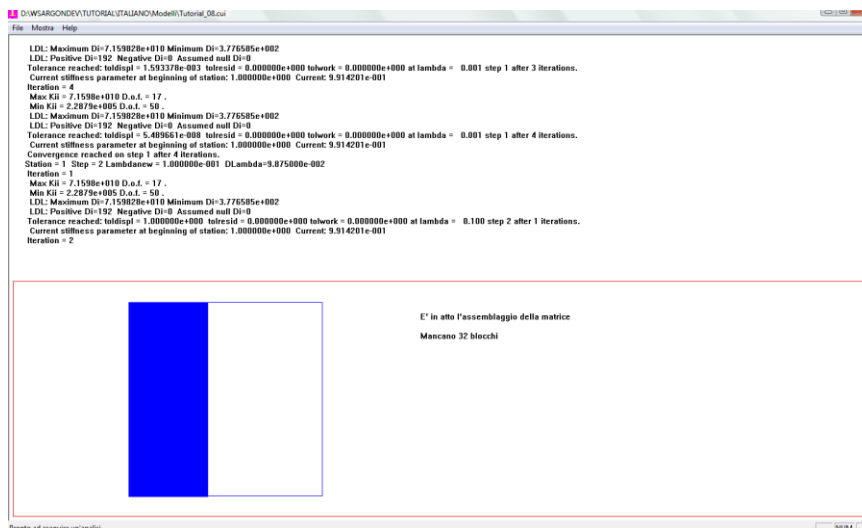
D:\WSARGONDEV\TUTORIAL\ITALIANO\Modelli\Tutorial_08.cui

File Mostra Help

LDL: Maximum Di=7.159828e+010 Minimum Di=3.776585e+002
LDL: Positive Di=192 Negative Di=0 Assumed null Di=0
Tolerance reached: toldispl = 1.593378e-003 tolresid = 0.000000e+000 tolwork = 0.000000e+000 at lambda = 0.001 step 1 after 3 iterations.
Current stiffness parameter at beginning of station: 1.000000e+000 Current: 9.914201e-001
Iteration = 4
Max Kii = 7.1598e+010 D.o.f. = 17 .
Min Kii = 2.2879e+005 D.o.f. = 50 .
LDL: Maximum Di=7.159828e+010 Minimum Di=3.776585e+002
LDL: Positive Di=192 Negative Di=0 Assumed null Di=0
Tolerance reached: toldispl = 5.489661e-008 tolresid = 0.000000e+000 tolwork = 0.000000e+000 at lambda = 0.001 step 1 after 4 iterations.
Current stiffness parameter at beginning of station: 1.000000e+000 Current: 9.914201e-001
Convergence reached on step 1 after 4 iterations.
Station = 1 Step = 2 Lambdanew = 1.000000e-001 DLambda=9.875000e-002
Iteration = 1
Max Kii = 7.1598e+010 D.o.f. = 17 .
Min Kii = 2.2879e+005 D.o.f. = 50 .
LDL: Maximum Di=7.159828e+010 Minimum Di=3.776585e+002
LDL: Positive Di=192 Negative Di=0 Assumed null Di=0
Tolerance reached: toldispl = 1.000000e+000 tolresid = 0.000000e+000 tolwork = 0.000000e+000 at lambda = 0.100 step 2 after 1 iterations.
Current stiffness parameter at beginning of station: 1.000000e+000 Current: 9.914201e-001
Iteration = 2

E' in atto l'assemblaggio della matrice

Mancano 32 blocchi

Pronto ad eseguire un'analisi

NUM